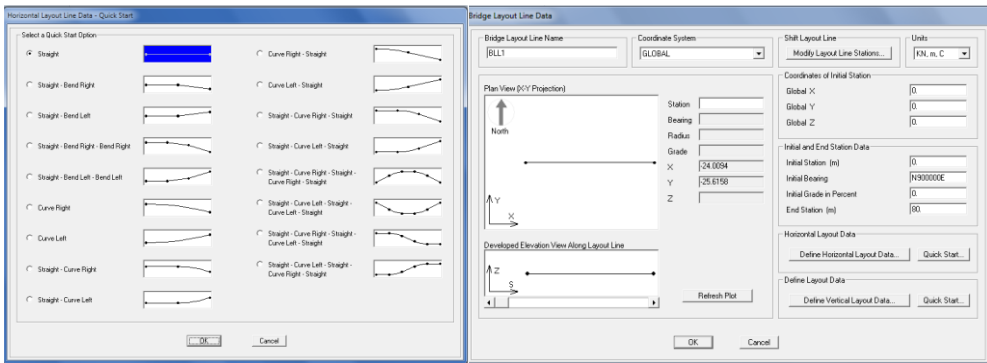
Horizontal Layout Line Data - Quick Start

Select a Quick Start Option

Straight

Straight - Bend Right

Straight - Bend Left

Straight - Bend Right - Bend Right

Straight - Bend Left - Bend Left

Curve Right

Curve Left

Straight - Curve Right

Straight - Curve Left

Curve Right - Straight

Curve Left - Straight

Straight - Curve Right - Straight

Straight - Curve Left - Straight

Straight - Curve Right - Straight - Curve Right - Straight

Straight - Curve Left - Straight - Curve Left - Straight

Straight - Curve Right - Straight - Curve Left - Straight

Straight - Curve Left - Straight - Curve Right - Straight

OK

Cancel

Bridge Layout Line Data

Bridge Layout Line Name

BLL1

Coordinate System

GLOBAL

Shift Layout Line

Modify Layout Line Stations...

Units

KN, m, C

Plan View (X-Y Projection)

North

Y

X

Station

Bearing

Radius

Grade

X -24.0094

Y -25.6158

Z

Developed Elevation View Along Layout Line

Z

S

Refresh Plot

Coordinates of Initial Station

Global X 0.

Global Y 0.

Global Z 0.

Initial and End Station Data

Initial Station (m) 0.

Initial Bearing N900000E

Initial Grade in Percent 0.

End Station (m) 80.

Horizontal Layout Data

Define Horizontal Layout Data...

Quick Start...

Define Layout Data

Define Vertical Layout Data...

Quick Start...

OK

Cancel